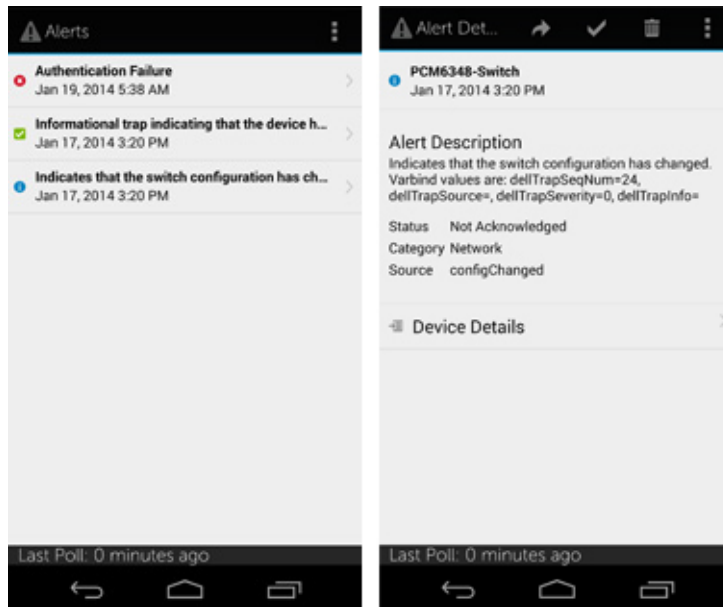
Alerts

Authentication Failure
Jan 19, 2014 5:38 AM

Informational trap indicating that the device h...
Jan 17, 2014 3:20 PM

Indicates that the switch configuration has ch...
Jan 17, 2014 3:20 PM

Last Poll: 0 minutes ago

Alert Det...

PCM6348-Switch
Jan 17, 2014 3:20 PM

Alert Description
Indicates that the switch configuration has changed. Varbind values are: dellTrapSeqNum=24, dellTrapSource=, dellTrapSeverity=0, dellTrapInfo=

Status Not Acknowledged
Category Network
Source configChanged

Device Details

Last Poll: 0 minutes ago